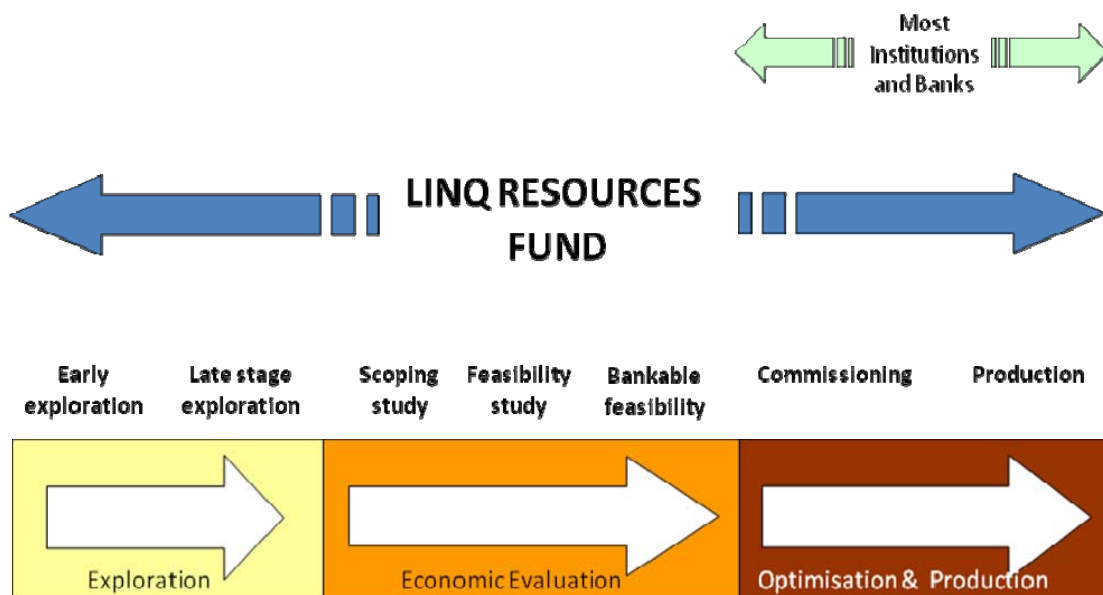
Most Institutions and Banks

LINQ RESOURCES FUND

Early exploration

Late stage exploration

Scoping study

Feasibility study

Bankable feasibility

Commissioning

Production

Exploration

Economic Evaluation

Optimisation & Production